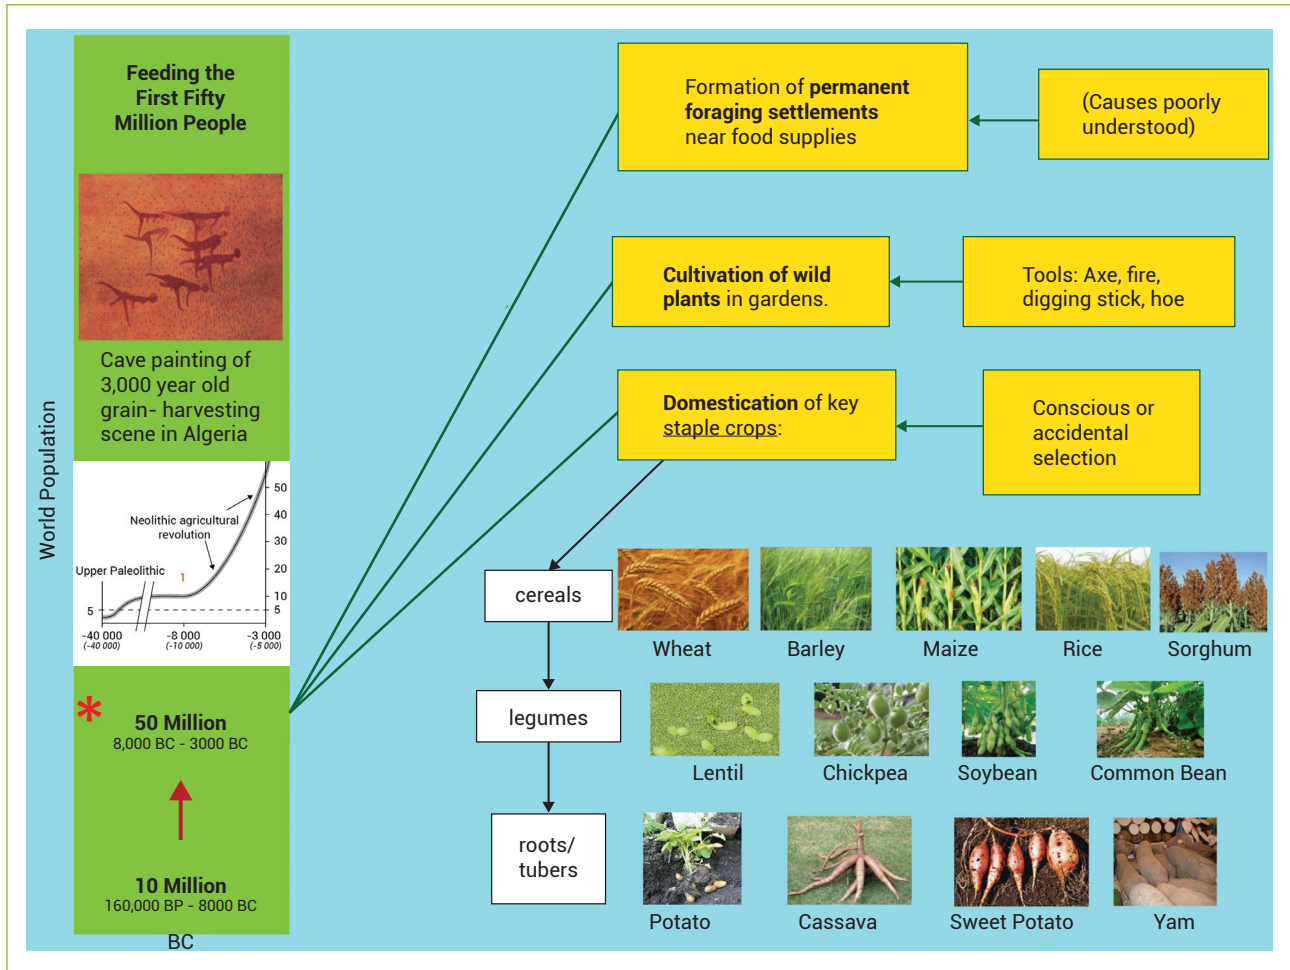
Feeding the First Fifty Million People

Cave painting of 3,000 year old grain- harvesting scene in Algeria

World Population

Neolithic agricultural revolution

Upper Paleolithic

1

50
40
30
20
10
5

5

-40 000
(-40 000)
-8 000
(-10 000)
-3 000
(-5 000)

*

50 Million
8,000 BC - 3000 BC

10 Million
160,000 BP - 8000 BC

BC

Formation of **permanent foraging settlements** near food supplies

(Causes poorly understood)

**Cultivation of wild plants** in gardens.

Tools: Axe, fire, digging stick, hoe

**Domestication** of key staple crops:

Conscious or accidental selection

cereals

Wheat
Barley
Maize
Rice
Sorghum

legumes

Lentil
Chickpea
Soybean
Common Bean

roots/ tubers

Potato
Cassava
Sweet Potato
Yam